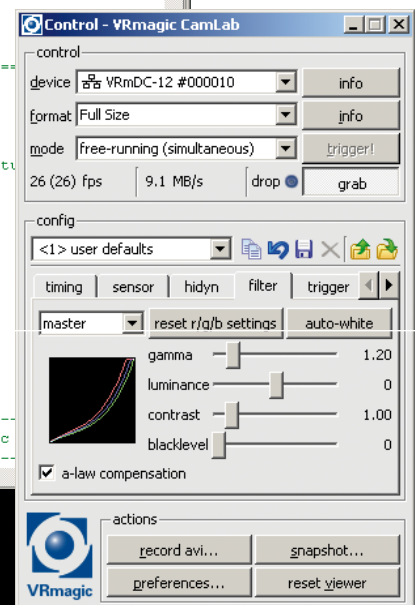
Control - VRmagic CamLab

control

device VRmDC-12 #000010 info

format Full Size info

mode free-running (simultaneous) trigger!

26 (26) fps 9.1 MB/s drop grab

config

<1> user defaults

timing sensor hidyn filter trigger

master reset r/g/b settings auto-white

gamma 1.20

luminance 0

contrast 1.00

blacklevel 0

a-law compensation

VRmagic

actions

record avi... snapshot...

preferences... reset viewer